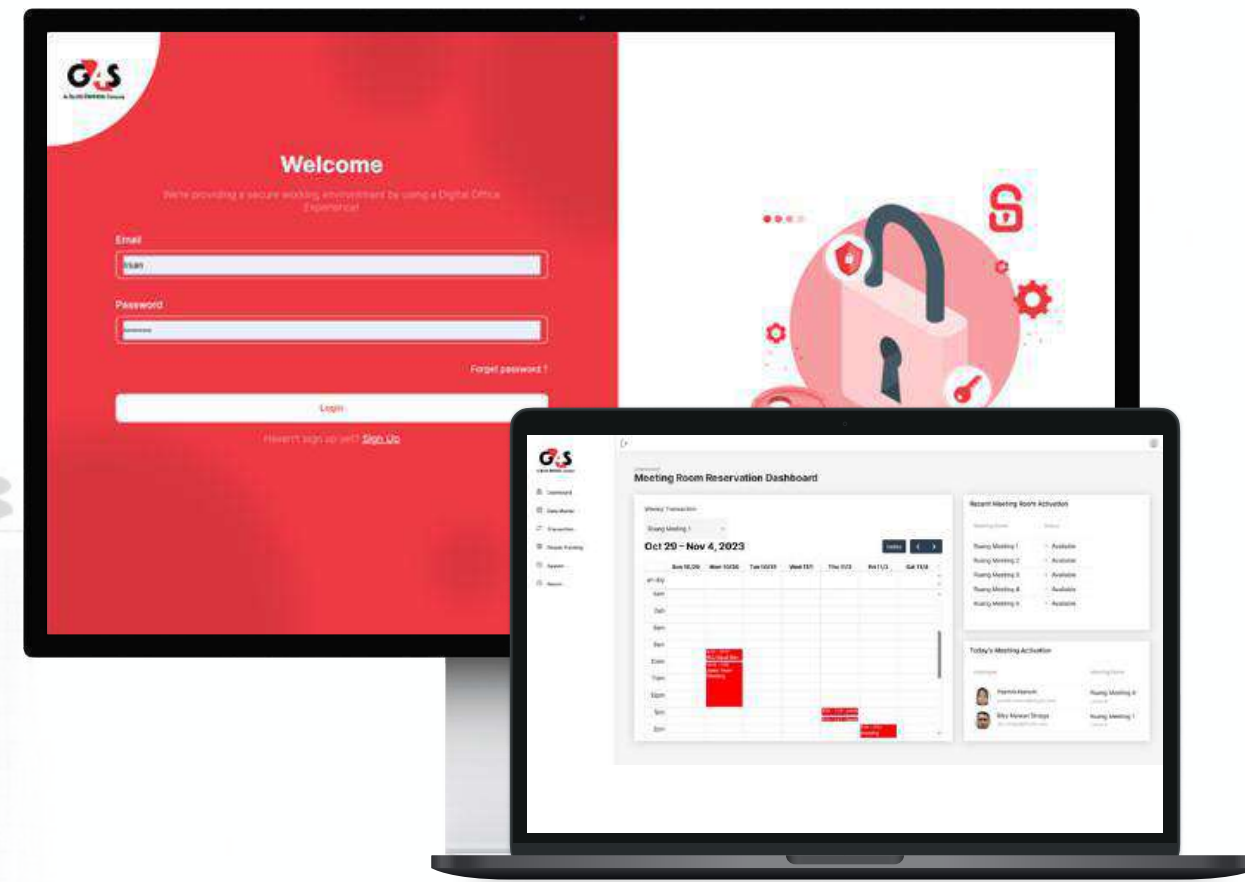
G4S
A ALLIED UNIVERSAL Company

Welcome

We're providing a secure working environment by using a Digital Office Experience!

Email

Password

Forgot password ?

Login

Haven't sign up yet? Sign Up

G4S

Dashboard
Data Master
Transaction
Report
System
Return

Meeting Room Reservation Dashboard

Weekly Transaction

Ruang Meeting 1

Oct 29 – Nov 4, 2023

today

| | Sun 10/29 | Mon 10/30 | Tue 10/31 | Wed 11/1 | Thu 11/2 | Fri 11/3 | Sat 11/4 |
|---|---|---|---|---|---|---|---|
| all-day | | | | | | | |

Recent Meeting Room Activation

Meeting Room | Status

Ruang Meeting 1 | Available
Ruang Meeting 2 | Available
Ruang Meeting 3 | Available
Ruang Meeting 4 | Available
Ruang Meeting 5 | Available

Today's Meeting Activation

Hamid Alamsh | Ruang Meeting 4
Riky Mawan Siregar | Ruang Meeting 1